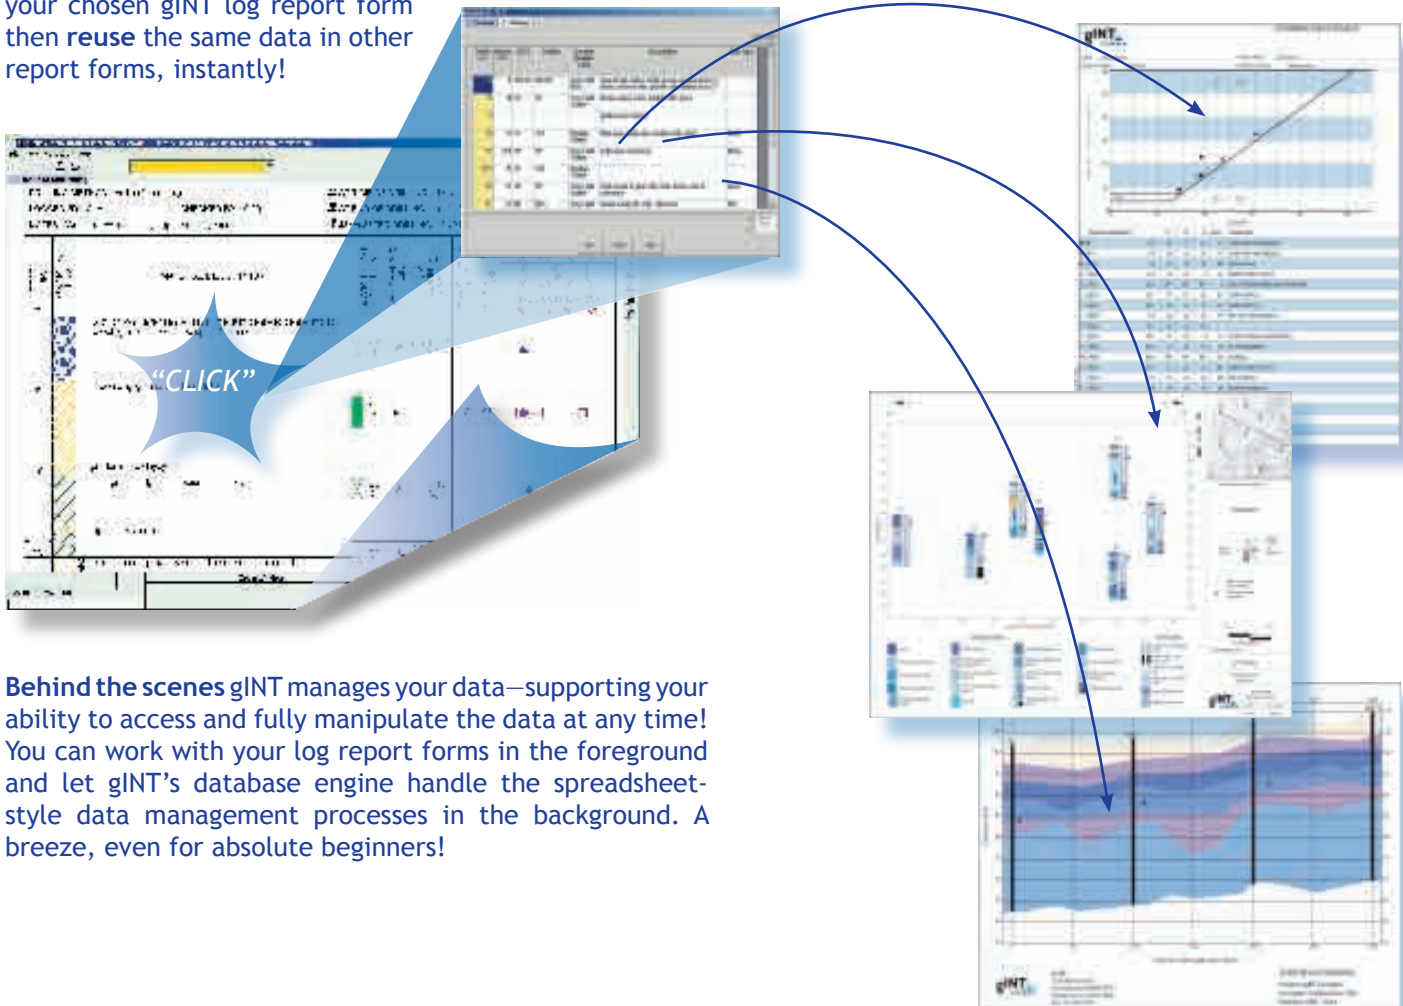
your chosen gINT log report form then **reuse** the same data in other report forms, instantly!

"CLICK"

gINT

gINT

gINT

**Behind the scenes** gINT manages your data—supporting your ability to access and fully manipulate the data at any time! You can work with your log report forms in the foreground and let gINT's database engine handle the spreadsheet-style data management processes in the background. A breeze, even for absolute beginners!